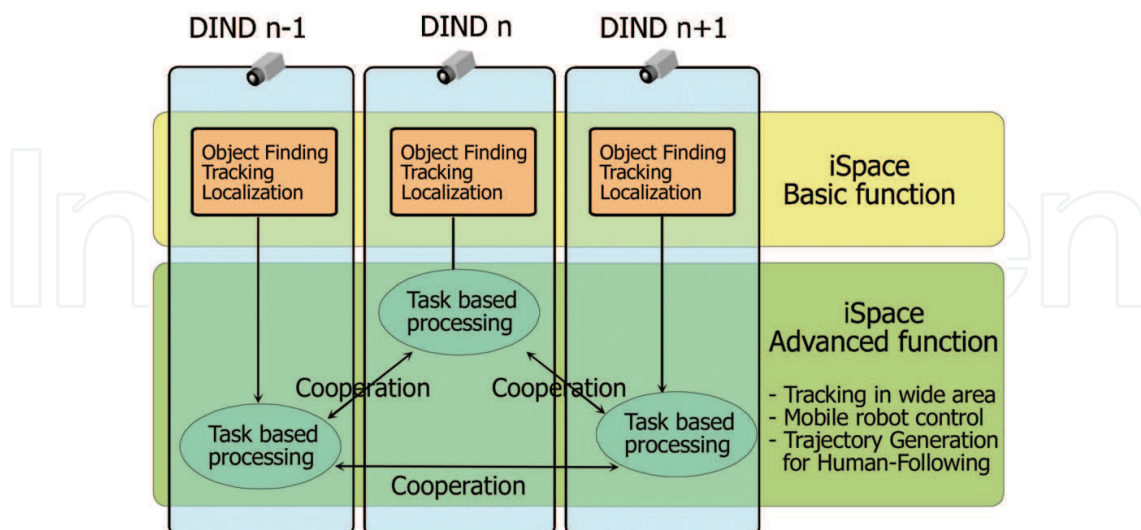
DIND n-1

DIND n

DIND n+1

Object Finding
Tracking
Localization

Object Finding
Tracking
Localization

Object Finding
Tracking
Localization

iSpace
Basic function

Task based processing

iSpace
Advanced function

Cooperation

Cooperation

- Tracking in wide area
- Mobile robot control
- Trajectory Generation for Human-Following

Task based processing

Task based processing

Cooperation